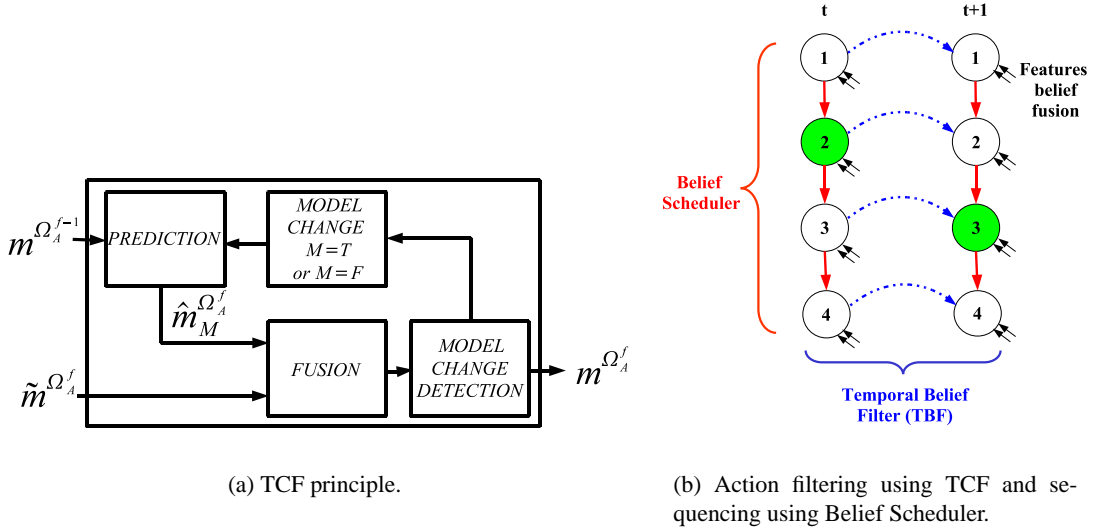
$m^{\Omega_A^{f-1}}$

PREDICTION

MODEL CHANGE $M=T$ or $M=F$

$\hat{m}_M^{\Omega_A^f}$

$\tilde{m}^{\Omega_A^f}$

FUSION

MODEL CHANGE DETECTION

$m^{\Omega_A^f}$

(a) TCF principle.

t

t+1

1

1

Features belief fusion

2

2

Belief Scheduler

3

3

4

4

Temporal Belief Filter (TBF)

(b) Action filtering using TCF and sequencing using Belief Scheduler.